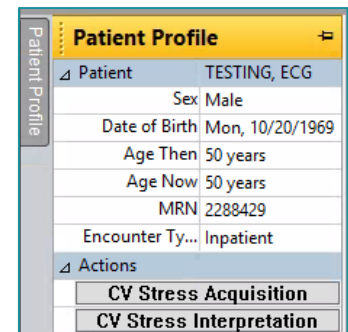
Patient Profile

Patient Profile

⊿ Patient TESTING, ECG

| | |
|---|---|
| Sex | Male |
| Date of Birth | Mon, 10/20/1969 |
| Age Then | 50 years |
| Age Now | 50 years |
| MRN | 2288429 |
| Encounter Ty... | Inpatient |

⊿ Actions

CV Stress Acquisition

CV Stress Interpretation